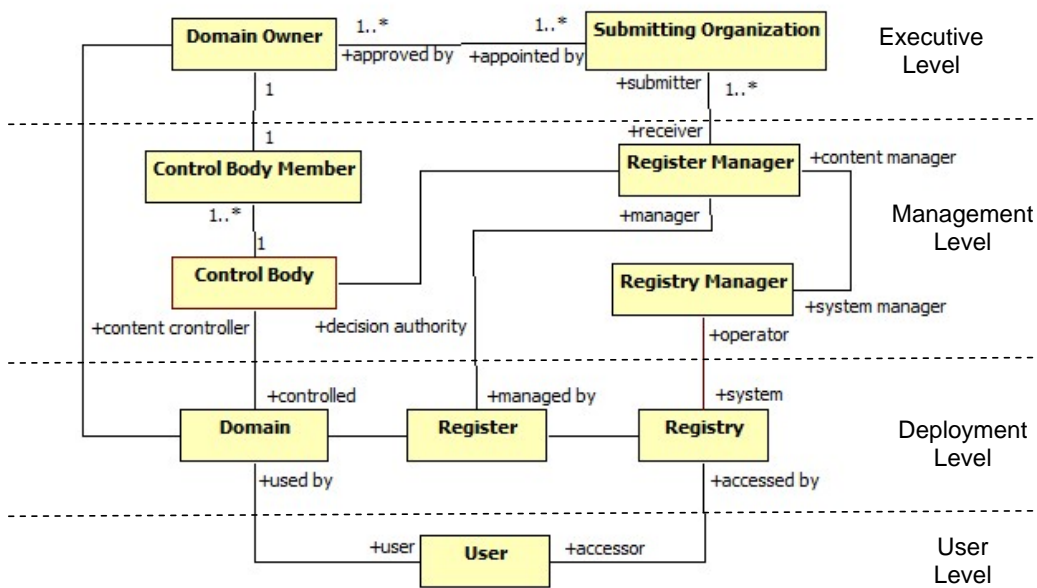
Domain Owner
1..*
+approved by
1..*
+appointed by
Submitting Organization
Executive Level
1
+submitter
1..*
1
+receiver
Control Body Member
Register Manager
+content manager
1..*
+manager
Management Level
1
Control Body
Registry Manager
+system manager
+content crontroller
+decision authority
+operator
+controlled
+managed by
+system
Domain
Register
Registry
Deployment Level
+used by
+accessed by
+user
User
+accessor
User Level